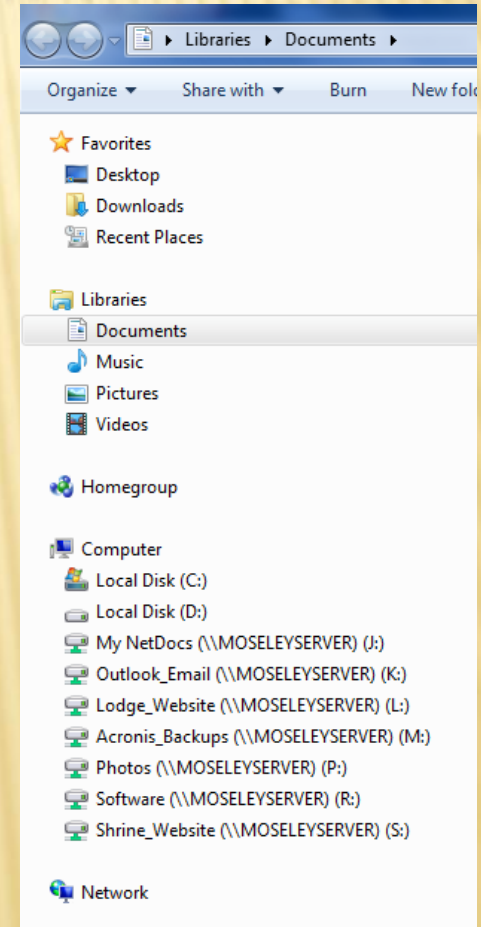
Libraries ▸ Documents ▸

Organize ▾ Share with ▾ Burn New fol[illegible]

Favorites
Desktop
Downloads
Recent Places

Libraries
Documents
Music
Pictures
Videos

Homegroup

Computer
Local Disk (C:)
Local Disk (D:)
My NetDocs (\\MOSELEYSERVER) (J:)
Outlook_Email (\\MOSELEYSERVER) (K:)
Lodge_Website (\\MOSELEYSERVER) (L:)
Acronis_Backups (\\MOSELEYSERVER) (M:)
Photos (\\MOSELEYSERVER) (P:)
Software (\\MOSELEYSERVER) (R:)
Shrine_Website (\\MOSELEYSERVER) (S:)

Network